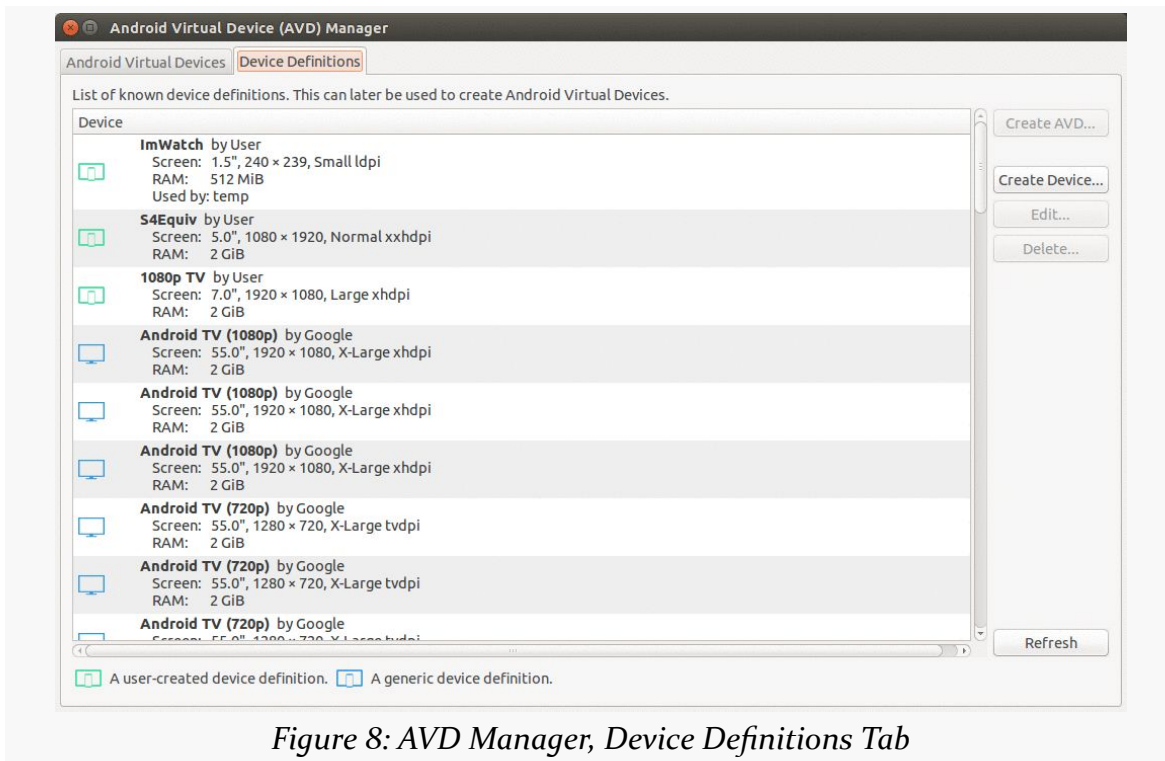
Android Virtual Device (AVD) Manager

Android Virtual Devices | Device Definitions

List of known device definitions. This can later be used to create Android Virtual Devices.

Device

ImWatch by User
Screen: 1.5", 240 × 239, Small ldpi
RAM: 512 MiB
Used by: temp

S4Equiv by User
Screen: 5.0", 1080 × 1920, Normal xxhdpi
RAM: 2 GiB

1080p TV by User
Screen: 7.0", 1920 × 1080, Large xhdpi
RAM: 2 GiB

Android TV (1080p) by Google
Screen: 55.0", 1920 × 1080, X-Large xhdpi
RAM: 2 GiB

Android TV (1080p) by Google
Screen: 55.0", 1920 × 1080, X-Large xhdpi
RAM: 2 GiB

Android TV (1080p) by Google
Screen: 55.0", 1920 × 1080, X-Large xhdpi
RAM: 2 GiB

Android TV (720p) by Google
Screen: 55.0", 1280 × 720, X-Large tvdpi
RAM: 2 GiB

Android TV (720p) by Google
Screen: 55.0", 1280 × 720, X-Large tvdpi
RAM: 2 GiB

Android TV (720p) by Google
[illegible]

Create AVD...
Create Device...
Edit...
Delete...
Refresh

A user-created device definition. A generic device definition.

Figure 8: AVD Manager, Device Definitions Tab